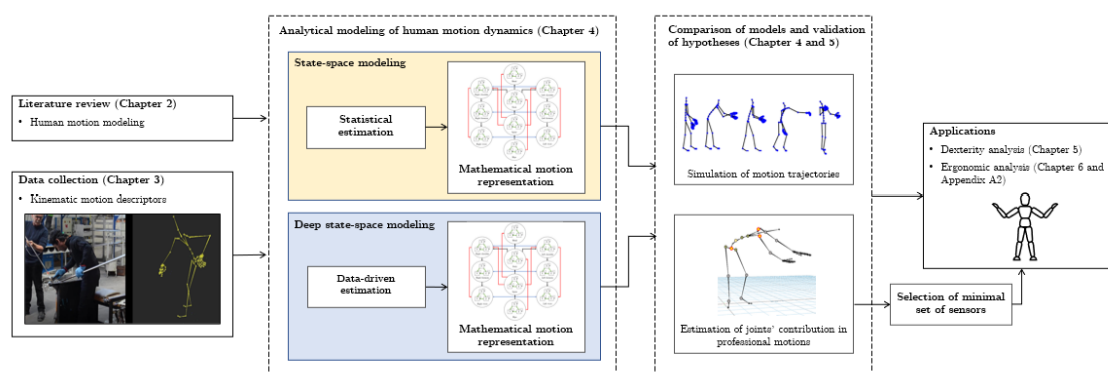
Literature review (Chapter 2)
• Human motion modeling

Data collection (Chapter 3)
• Kinematic motion descriptors

Analytical modeling of human motion dynamics (Chapter 4)

State-space modeling

Statistical estimation

Mathematical motion representation

Deep state-space modeling

Data-driven estimation

Mathematical motion representation

Comparison of models and validation of hypotheses (Chapter 4 and 5)

Simulation of motion trajectories

Estimation of joints' contribution in professional motions

Selection of minimal set of sensors

Applications
• Dexterity analysis (Chapter 5)
• Ergonomic analysis (Chapter 6 and Appendix A2)